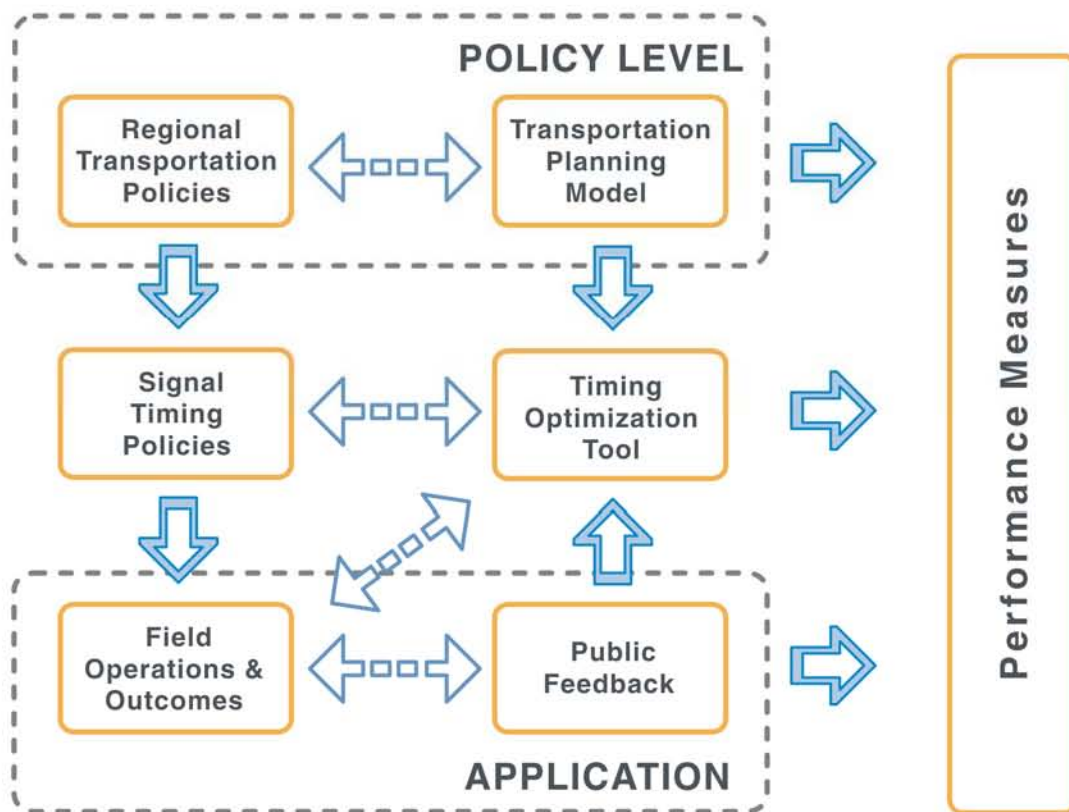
POLICY LEVEL

Regional Transportation Policies

Transportation Planning Model

Signal Timing Policies

Timing Optimization Tool

Field Operations & Outcomes

Public Feedback

APPLICATION

Performance Measures